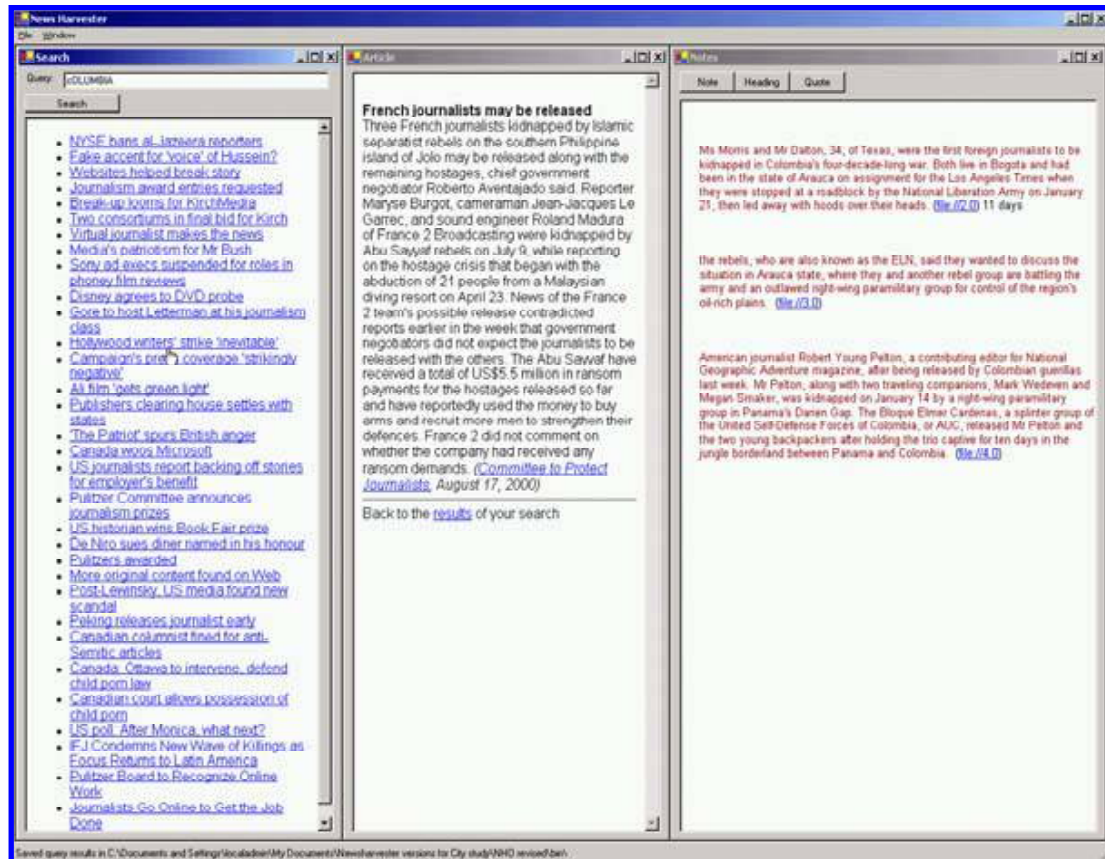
News Harvester
File Window

Search
Query: cOLUMBIA
Search

- NYSE bans al-Jazeera reporters
- Fake accent for 'voice' of Hussein?
- Websites helped break story
- Journalism award entries requested
- Break-up looms for KirchMedia
- Two consortiums in final bid for Kirch
- Virtual journalist makes the news
- Media's patriotism for Mr Bush
- Sony ad execs suspended for roles in phoney film reviews
- Disney agrees to DVD probe
- Gore to host Letterman at his journalism class
- Hollywood writers' strike 'inevitable'
- Campaign's pre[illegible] coverage 'strikingly negative'
- Ali film 'gets green light'
- Publishers clearing house settles with states
- 'The Patriot' spurs British anger
- Canada woos Microsoft
- US journalists report backing off stories for employer's benefit
- Pulitzer Committee announces journalism prizes
- US historian wins Book Fair prize
- De Niro sues diner named in his honour
- Pulitzers awarded
- More original content found on Web
- Post-Lewinsky, US media found new scandal
- Peking releases journalist early
- Canadian columnist fined for anti-Semitic articles
- Canada: Ottawa to intervene, defend child porn law
- Canadian court allows possession of child porn
- US poll: After Monica, what next?
- IFJ Condemns New Wave of Killings as Focus Returns to Latin America
- Pulitzer Board to Recognize Online Work
- Journalists Go Online to Get the Job Done

Article

French journalists may be released
Three French journalists kidnapped by Islamic separatist rebels on the southern Philippine island of Jolo may be released along with the remaining hostages, chief government negotiator Roberto Aventajado said. Reporter Maryse Burgot, cameraman Jean-Jacques Le Garrec, and sound engineer Roland Madura of France 2 Broadcasting were kidnapped by Abu Sayyaf rebels on July 9, while reporting on the hostage crisis that began with the abduction of 21 people from a Malaysian diving resort on April 23. News of the France 2 team's possible release contradicted reports earlier in the week that government negotiators did not expect the journalists to be released with the others. The Abu Sayyaf have received a total of US$5.5 million in ransom payments for the hostages released so far and have reportedly used the money to buy arms and recruit more men to strengthen their defences. France 2 did not comment on whether the company had received any ransom demands. (Committee to Protect Journalists, August 17, 2000)

Back to the results of your search

Notes
Note Heading Quote

Ms Morris and Mr Dalton, 34, of Texas, were the first foreign journalists to be kidnapped in Colombia's four-decade-long war. Both live in Bogota and had been in the state of Arauca on assignment for the Los Angeles Times when they were stopped at a roadblock by the National Liberation Army on January 21, then led away with hoods over their heads. (file://2.0) 11 days

the rebels, who are also known as the ELN, said they wanted to discuss the situation in Arauca state, where they and another rebel group are batting the army and an outlawed right-wing paramilitary group for control of the region's oil-rich plains. (file://3.0)

American journalist Robert Young Pelton, a contributing editor for National Geographic Adventure magazine, after being released by Colombian guerillas last week. Mr Pelton, along with two traveling companions, Mark Wedeven and Megan Smaker, was kidnapped on January 14 by a right-wing paramilitary group in Panama's Darien Gap. The Bloque Elmer Cardenas, a splinter group of the United Self-Defense Forces of Colombia, or AUC, released Mr Pelton and the two young backpackers after holding the trio captive for ten days in the jungle borderland between Panama and Colombia. (file://4.0)

Saved query results in C:\Documents and Settings\localadmin\My Documents\Newsharvester versions for City study\NHO revised\bin\